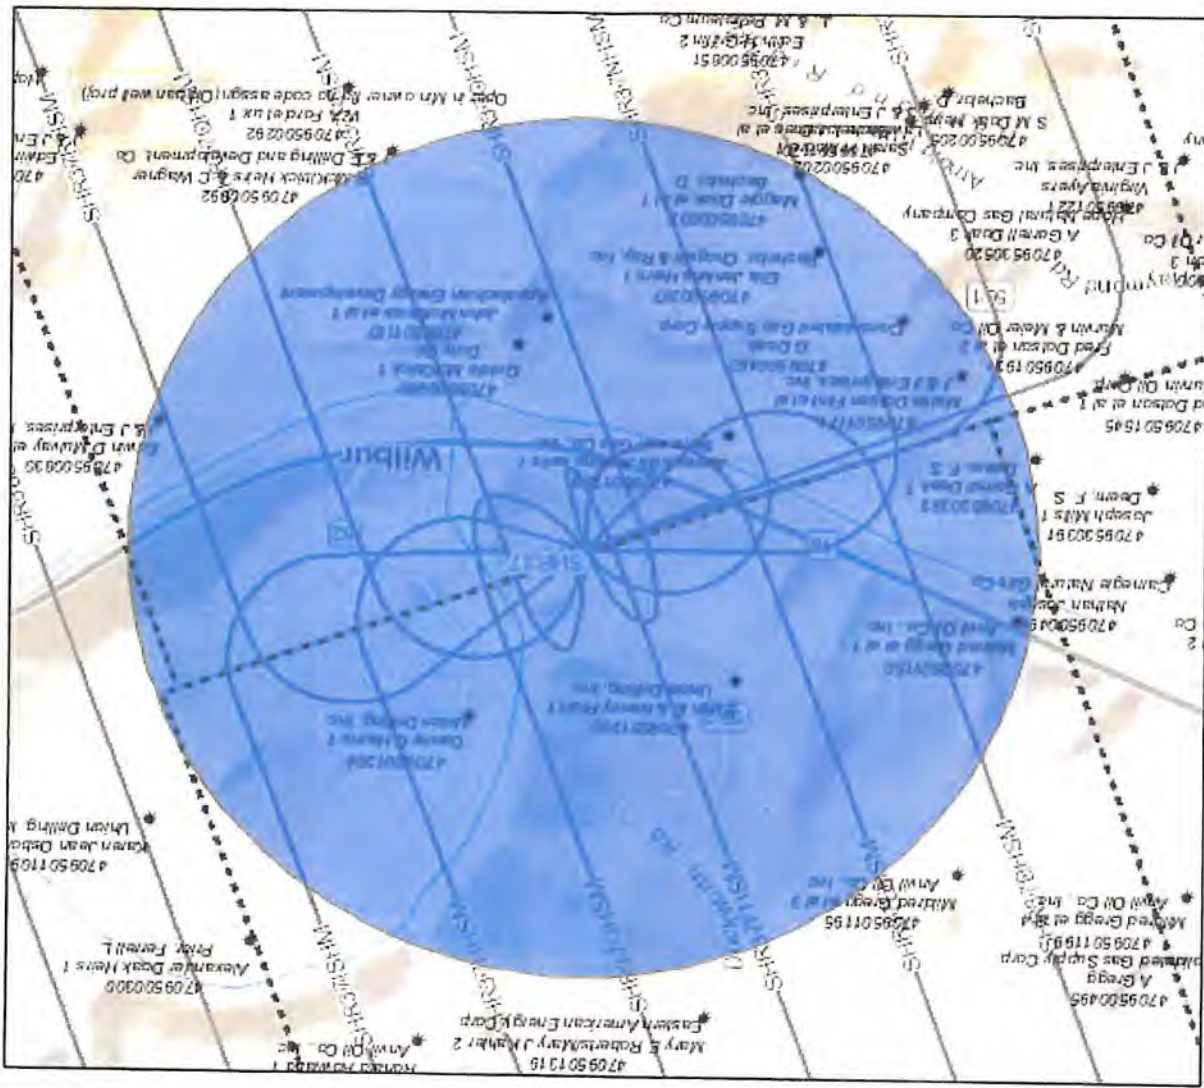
J. & M. Petroleum Co
Edith Griffin 2
4709500851
Opal h Mn owner for no code assgn (Dugan well proj)
WA Ford et ux 1
4709500292
& E Drilling and Development Co
Bachelor C.E. Wagner
4709500892
S M Dotson
Bachelor, D
J & J Enterprises, Inc
J & J Enterprises, Inc
Virginia Ayers
4709501221
Hope Natural Gas Company
A Garrett Doak 3
4709530520
Maggie Doak et al 1
Bachelor, D
4709500022
Bachelor Drilling & Rig, Inc
Ella Jenkins Heirs 1
4709530320
Appalachian Energy Development
John Mcgregor et al 1
4709501187
Duty Oil
Dollie Mitchell 1
Consolidated Gas Supply Corp
D Deak
4709530020
Marvin & Meier Oil Co
Fred Dotson et al 2
4709501931
Dotson et al 1
4709501545
J & J Enterprises, Inc
Mattie Dotson Pratt et al
Edwin D Midway et al
J & J Enterprises
4709500830
Wilbur
Dawson, F. S.
Samuel Doak 1
4709530383
Dawson, F. S.
Joseph Mills 1
4709530261
SHS17
Carnegie Natural Gas Co
Nathan Jenkins
4709501450
Anvil Oil Co., Inc
Mildred Gregg et al 1
4709501150
Union Drilling, Inc
Martin & Emmy Pratt 1
Union Drilling, Inc
Danny D Harris 1
4709501058
Karen Jean Dabo
Union Drilling, Inc
4709501195
Anvil Oil Co., Inc
Mildred Gregg et al 3
4709501195
Anvil Oil Co., Inc
Mildred Gregg et al 2
4709501195
Consolidated Gas Supply Corp
A Gregg
4709500495
Alexander Doak Heirs 1
Price, Ferrell L
4709500030
Eastern American Energy Corp
Mary E Robertson/Mary J Rohrer 2
4709501315
Anvil Oil Co., Inc
Ronald Howard
SHSIHSWSH
Raymond Rd